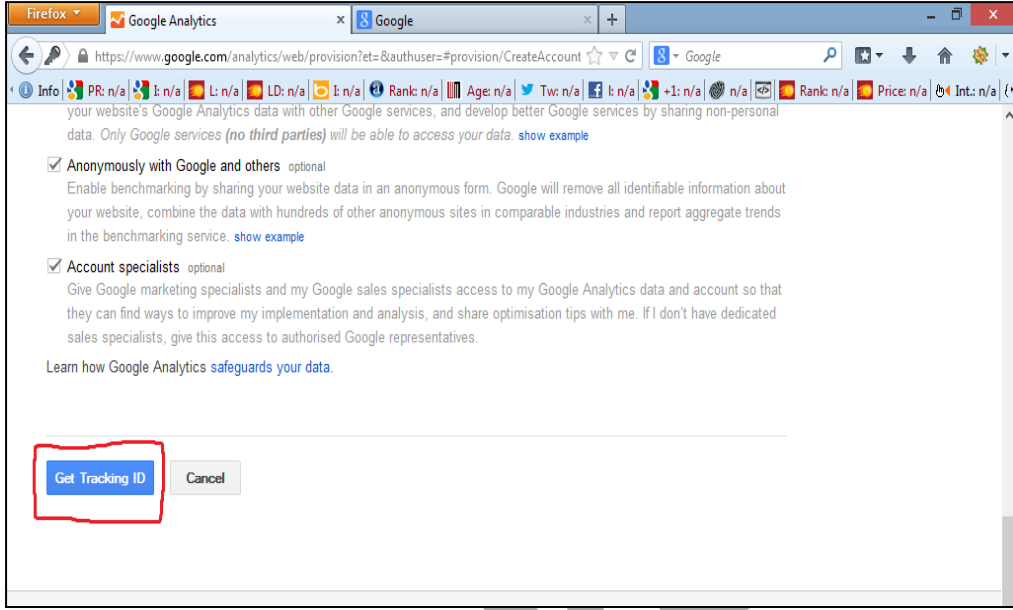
Firefox Google Analytics × Google × +

https://www.google.com/analytics/web/provision?et=&authuser=#provision/CreateAccount Google

Info PR: n/a I: n/a L: n/a LD: n/a I: n/a Rank: n/a Age: n/a Tw: n/a I: n/a +1: n/a n/a Rank: n/a Price: n/a Int.: n/a

your website's Google Analytics data with other Google services, and develop better Google services by sharing non-personal data. Only Google services **(no third parties)** will be able to access your data. show example

Anonymously with Google and others optional
Enable benchmarking by sharing your website data in an anonymous form. Google will remove all identifiable information about your website, combine the data with hundreds of other anonymous sites in comparable industries and report aggregate trends in the benchmarking service. show example

Account specialists optional
Give Google marketing specialists and my Google sales specialists access to my Google Analytics data and account so that they can find ways to improve my implementation and analysis, and share optimisation tips with me. If I don't have dedicated sales specialists, give this access to authorised Google representatives.

Learn how Google Analytics safeguards your data.

Get Tracking ID Cancel